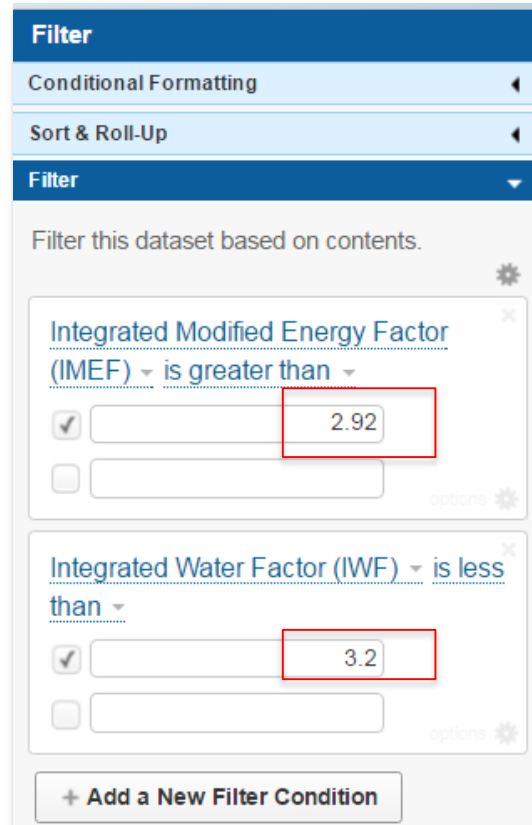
Filter

Conditional Formatting

Sort & Roll-Up

Filter

Filter this dataset based on contents.

Integrated Modified Energy Factor (IMEF) is greater than

2.92

options

Integrated Water Factor (IWF) is less than

3.2

options

+ Add a New Filter Condition